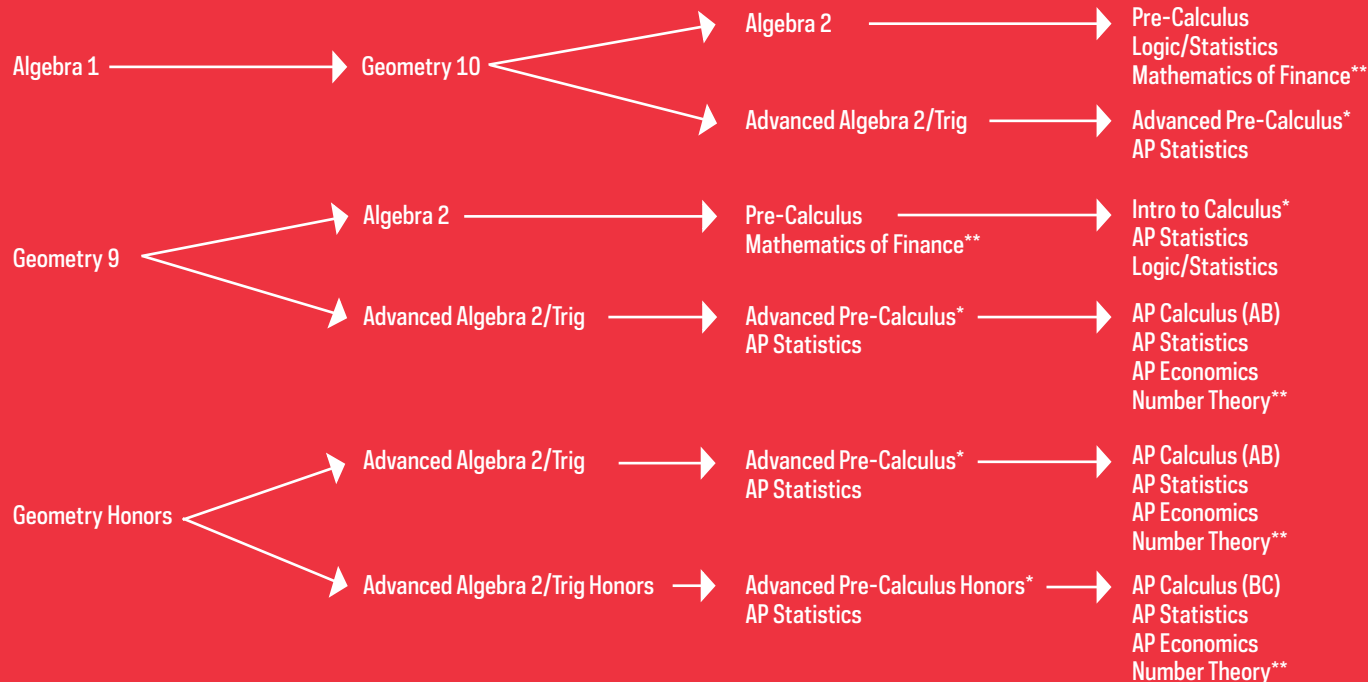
Algebra 1

Geometry 10

Algebra 2

Pre-Calculus
Logic/Statistics
Mathematics of Finance**

Advanced Algebra 2/Trig

Advanced Pre-Calculus*
AP Statistics

Geometry 9

Algebra 2

Pre-Calculus
Mathematics of Finance**

Intro to Calculus*
AP Statistics
Logic/Statistics

Advanced Algebra 2/Trig

Advanced Pre-Calculus*
AP Statistics

AP Calculus (AB)
AP Statistics
AP Economics
Number Theory**

Geometry Honors

Advanced Algebra 2/Trig

Advanced Pre-Calculus*
AP Statistics

AP Calculus (AB)
AP Statistics
AP Economics
Number Theory**

Advanced Algebra 2/Trig Honors

Advanced Pre-Calculus Honors*
AP Statistics

AP Calculus (BC)
AP Statistics
AP Economics
Number Theory**